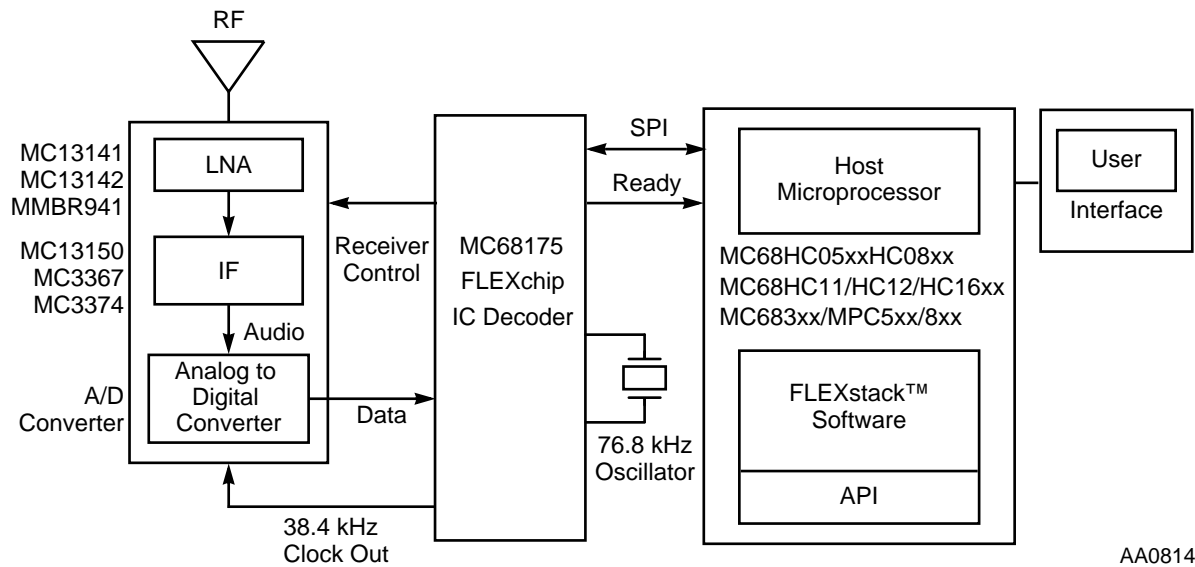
RF

MC13141
MC13142
MMBR941

LNA

MC13150
MC3367
MC3374

IF

Audio

A/D
Converter

Analog to
Digital
Converter

Receiver
Control

Data

38.4 kHz
Clock Out

MC68175
FLEXchip
IC Decoder

76.8 kHz
Oscillator

SPI

Ready

Host
Microprocessor

MC68HC05xxHC08xx
MC68HC11/HC12/HC16xx
MC683xx/MPC5xx/8xx

FLEXstack™
Software

API

User

Interface

AA0814